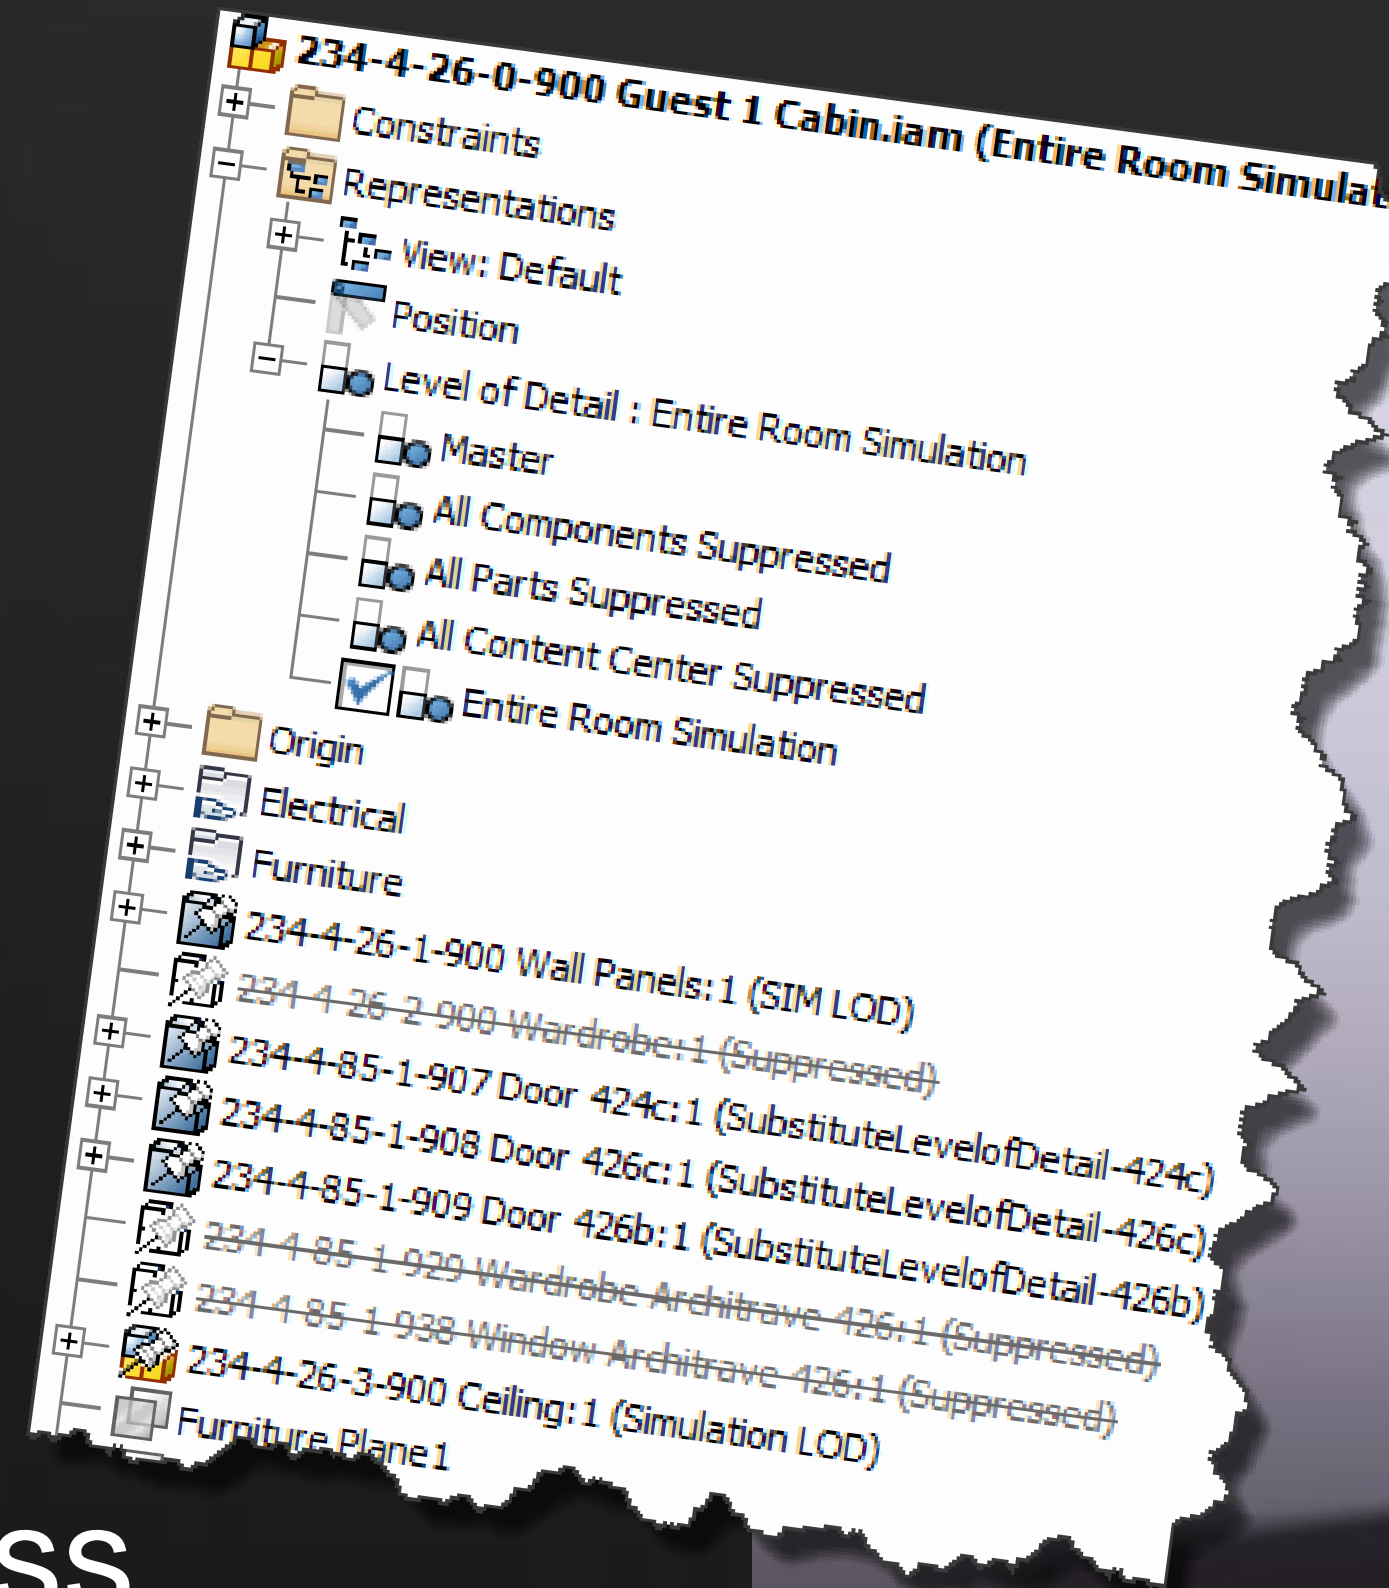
234-4-26-0-900 Guest 1 Cabin.iam (Entire Room Simulat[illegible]

Constraints

Representations

View: Default

Position

Level of Detail : Entire Room Simulation

Master

All Components Suppressed

All Parts Suppressed

All Content Center Suppressed

Entire Room Simulation

Origin

Electrical

Furniture

234-4-26-1-900 Wall Panels:1 (SIM LOD)

234-4-26-2-900 Wardrobe:1 (Suppressed)

234-4-85-1-907 Door 424c:1 (SubstituteLevelofDetail-424c)

234-4-85-1-908 Door 426c:1 (SubstituteLevelofDetail-426c)

234-4-85-1-909 Door 426b:1 (SubstituteLevelofDetail-426b)

234-4-85-1-929 Wardrobe Architrave 426:1 (Suppressed)

234-4-85-1-938 Window Architrave 426:1 (Suppressed)

234-4-26-3-900 Ceiling:1 (Simulation LOD)

Furniture Plane1

SS